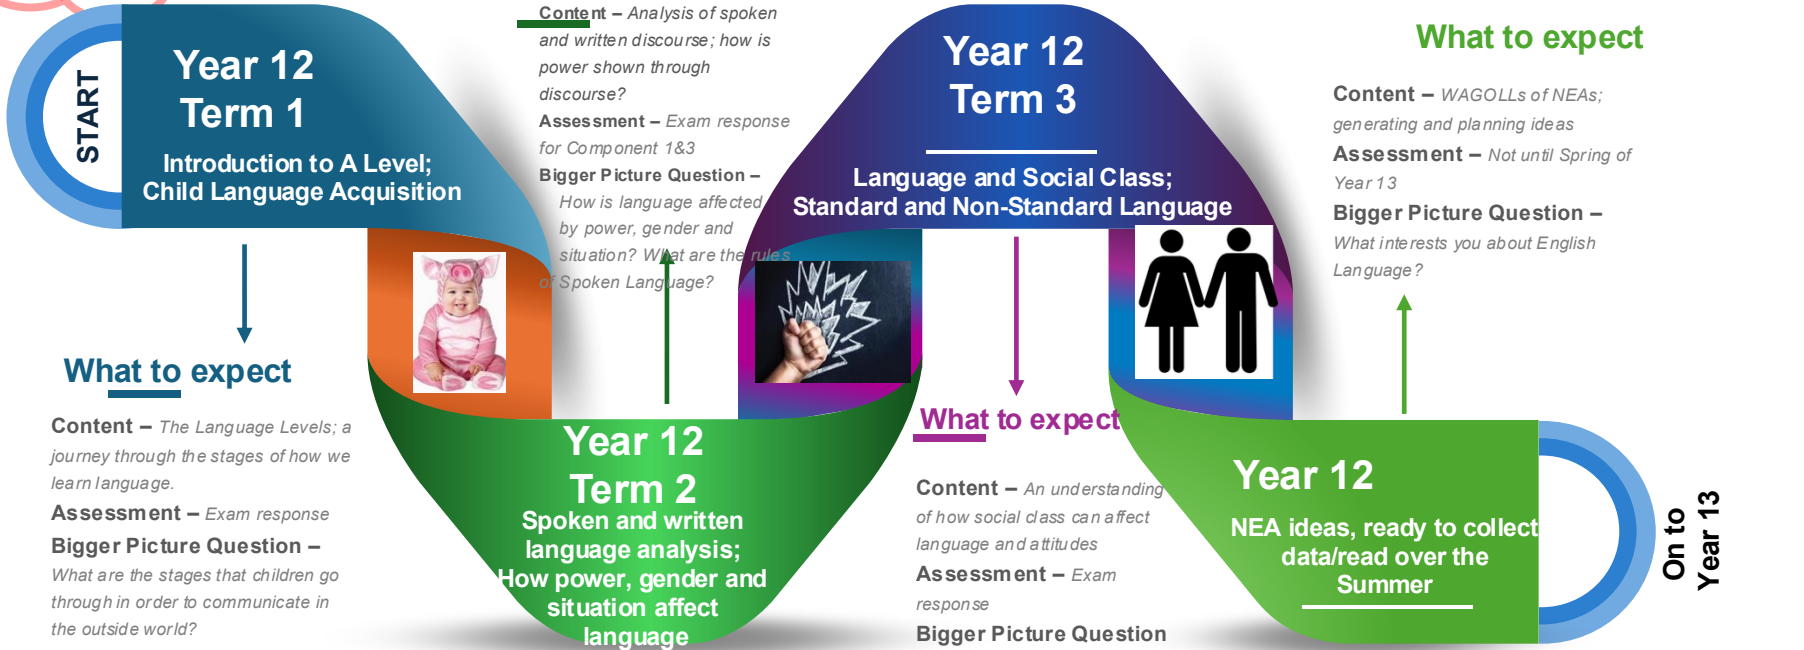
START

Year 12
Term 1
Introduction to A Level; Child Language Acquisition

What to expect

Content – The Language Levels; a journey through the stages of how we learn language.
Assessment – Exam response
Bigger Picture Question – What are the stages that children go through in order to communicate in the outside world?

Year 12
Term 2
Spoken and written language analysis; How power, gender and situation affect language

Content – Analysis of spoken and written discourse; how is power shown through discourse?
Assessment – Exam response for Component 1&3
Bigger Picture Question – How is language affected by power, gender and situation? What are the rules of Spoken Language?

Year 12
Term 3
Language and Social Class; Standard and Non-Standard Language

What to expect

Content – An understanding of how social class can affect language and attitudes
Assessment – Exam response
Bigger Picture Question

Year 12
NEA ideas, ready to collect data/read over the Summer

What to expect

Content – WAGOLLs of NEAs; generating and planning ideas
Assessment – Not until Spring of Year 13
Bigger Picture Question – What interests you about English Language?

On to
Year 13